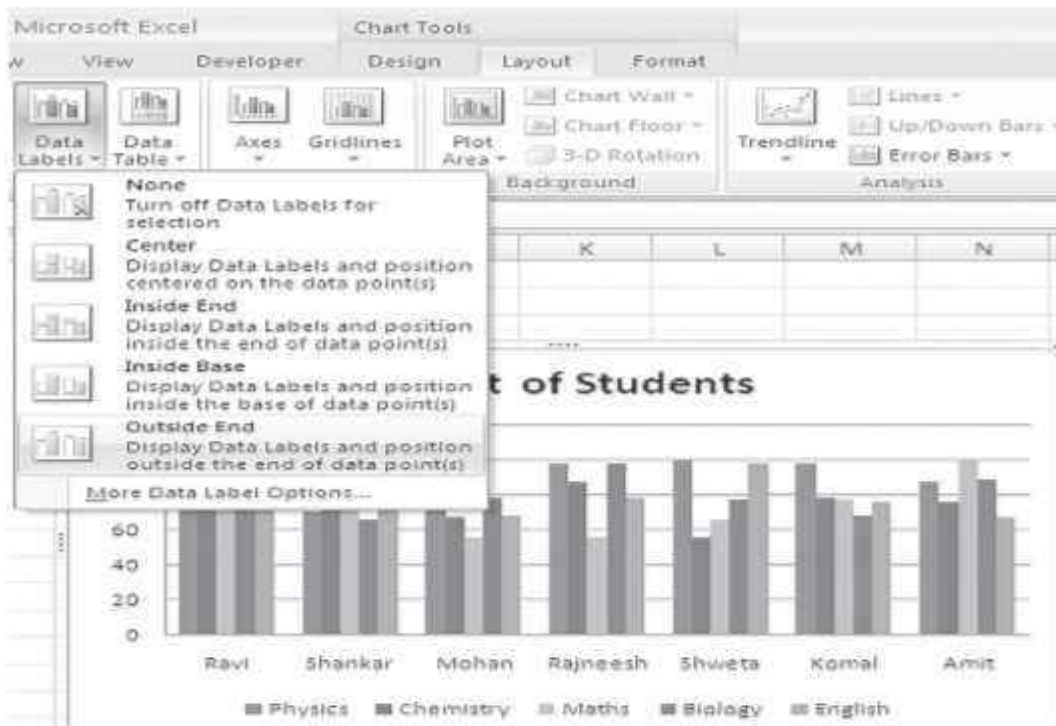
Microsoft Excel

Chart Tools

w View Developer Design Layout Format

Data Labels

Data Table

Axes

Gridlines

Plot Area

Chart Wall

Chart Floor

3-D Rotation

Background

Trendline

Lines

Up/Down Bars

Error Bars

Analysis

None
Turn off Data Labels for selection

Center
Display Data Labels and position centered on the data point(s)

Inside End
Display Data Labels and position inside the end of data point(s)

Inside Base
Display Data Labels and position inside the base of data point(s)

Outside End
Display Data Labels and position outside the end of data point(s)

More Data Label Options...

K L M N

t of Students

60
40
20
0

Ravi Shankar Mohan Rajneesh Shweta Komal Amit

Physics Chemistry Maths Biology English